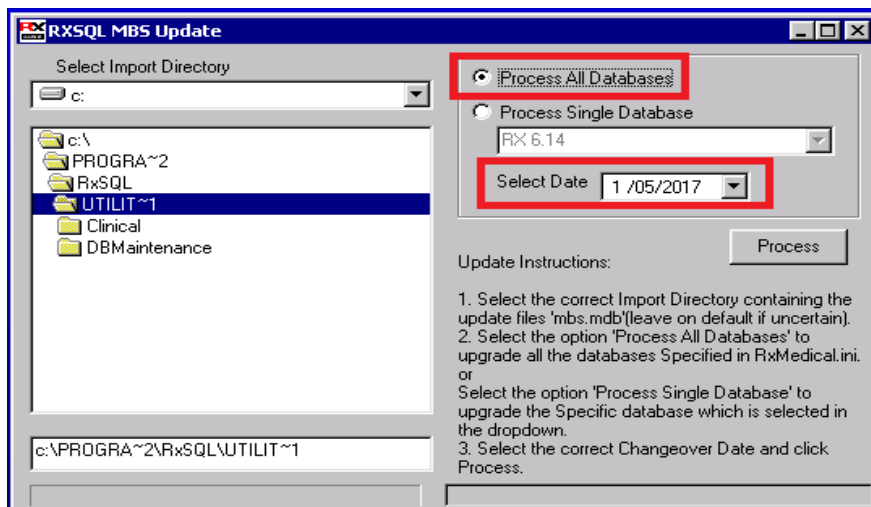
RXSQL MBS Update

Select Import Directory

c:

c:\
PROGRA~2
RxSQL
UTILIT~1
Clinical
DBMaintenance

c:\PROGRA~2\RxSQL\UTILIT~1

Process All Databases

Process Single Database

RX 6.14

Select Date 1 /05/2017

Process

Update Instructions:

1. Select the correct Import Directory containing the update files 'mbs.mdb'(leave on default if uncertain).
2. Select the option 'Process All Databases' to upgrade all the databases Specified in RxMedical.ini.
or
Select the option 'Process Single Database' to upgrade the Specific database which is selected in the dropdown.
3. Select the correct Changeover Date and click Process.